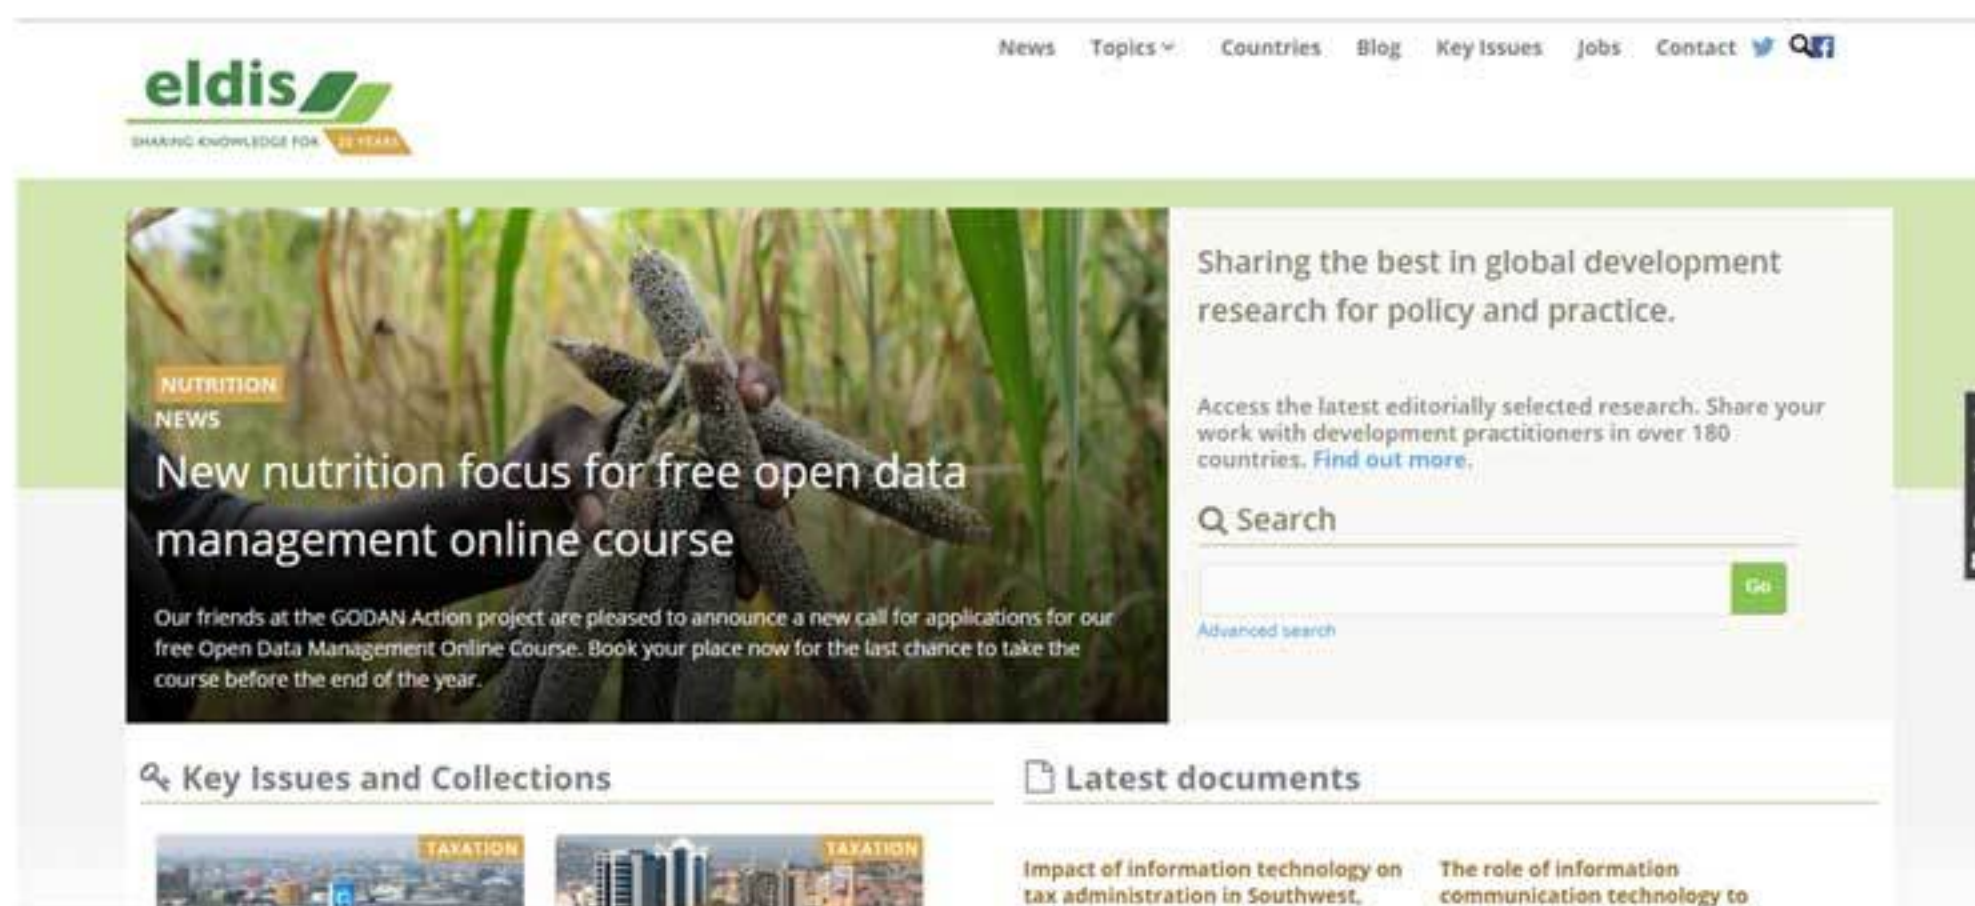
eldis
SHARING KNOWLEDGE FOR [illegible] YEARS

News Topics Countries Blog Key Issues Jobs Contact

NUTRITION
NEWS
New nutrition focus for free open data management online course

Our friends at the GODAN Action project are pleased to announce a new call for applications for our free Open Data Management Online Course. Book your place now for the last chance to take the course before the end of the year.

Sharing the best in global development research for policy and practice.

Access the latest editorially selected research. Share your work with development practitioners in over 180 countries. Find out more.

Search

Go

Advanced search

Key Issues and Collections

TAXATION

TAXATION

Latest documents

Impact of information technology on tax administration in Southwest,

The role of information communication technology to